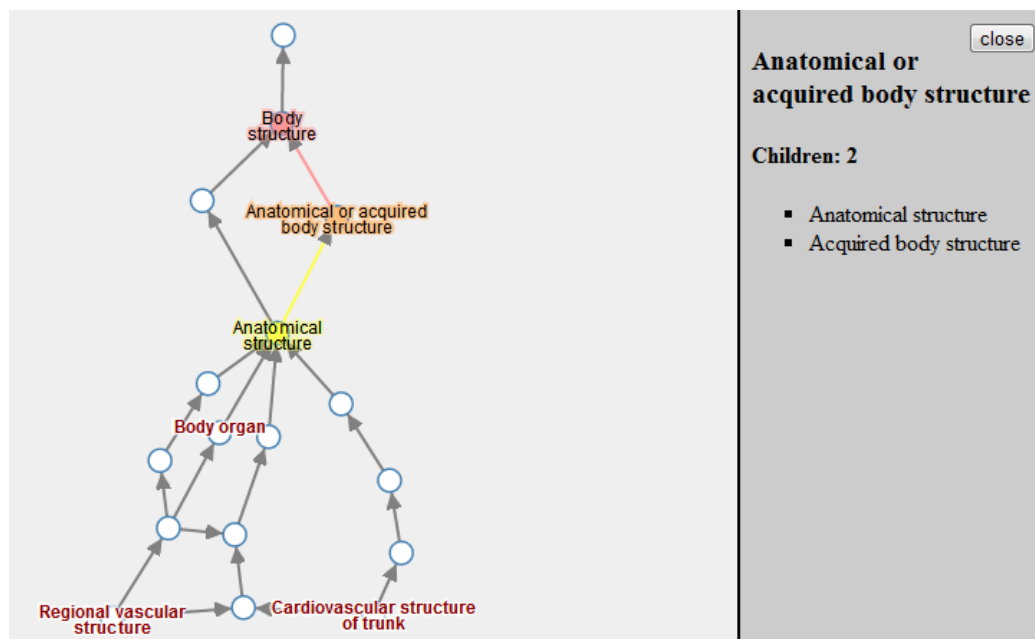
Body structure

Anatomical or acquired body structure

Anatomical structure

Body organ

Regional vascular structure

Cardiovascular structure of trunk

close

Anatomical or acquired body structure

Children: 2

- Anatomical structure
- Acquired body structure